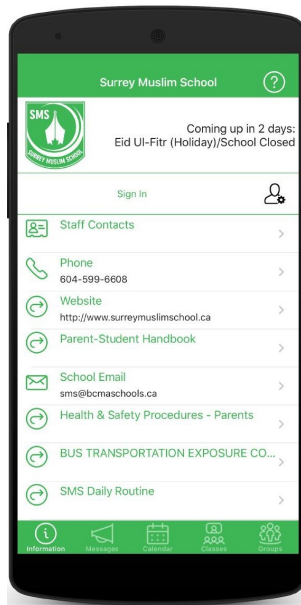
Surrey Muslim School

SMS
SURREY MUSLIM SCHOOL

Coming up in 2 days:
Eid Ul-Fitr (Holiday)/School Closed

Sign In

Staff Contacts

Phone
604-599-6608

Website
http://www.surreymuslimschool.ca

Parent-Student Handbook

School Email
sms@bcmaschools.ca

Health & Safety Procedures - Parents

BUS TRANSPORTATION EXPOSURE CO...

SMS Daily Routine

Information Messages Calendar Classes Groups